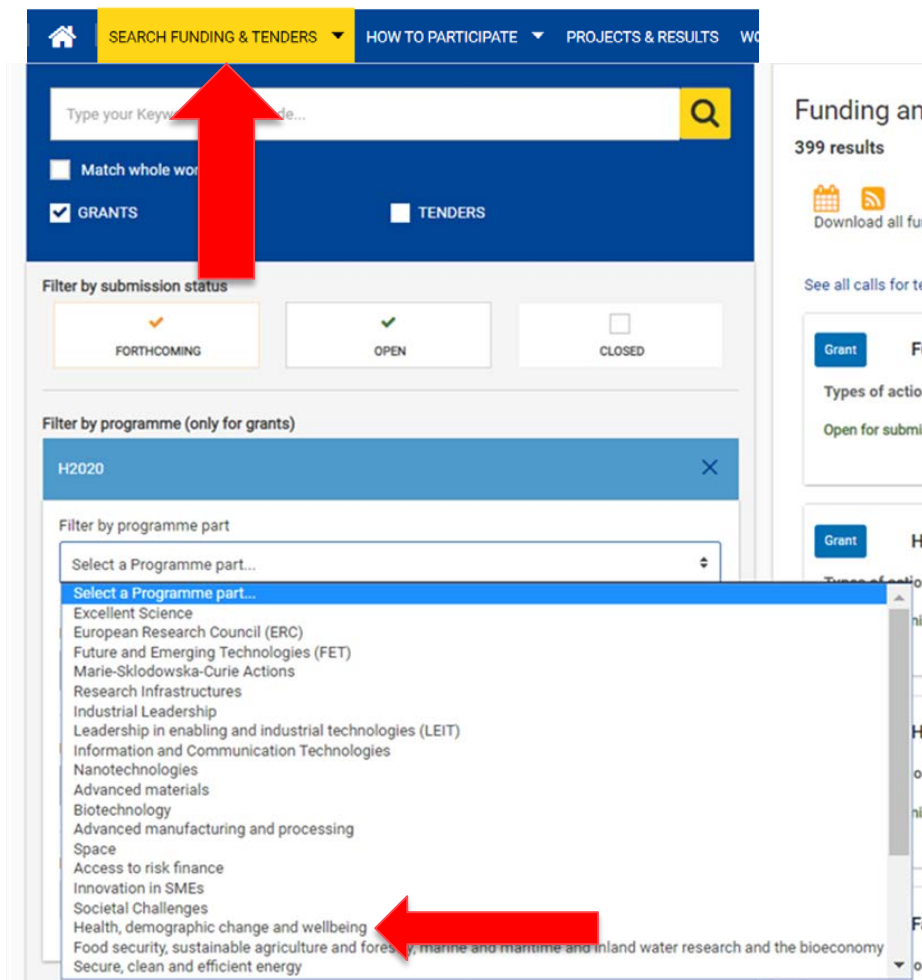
SEARCH FUNDING & TENDERS HOW TO PARTICIPATE PROJECTS & RESULTS WO

Type your Keyw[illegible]de...

Match whole wor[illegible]

GRANTS TENDERS

Filter by submission status

FORTHCOMING OPEN CLOSED

Filter by programme (only for grants)

H2020

Filter by programme part

Select a Programme part...

Select a Programme part...
Excellent Science
European Research Council (ERC)
Future and Emerging Technologies (FET)
Marie-Sklodowska-Curie Actions
Research Infrastructures
Industrial Leadership
Leadership in enabling and industrial technologies (LEIT)
Information and Communication Technologies
Nanotechnologies
Advanced materials
Biotechnology
Advanced manufacturing and processing
Space
Access to risk finance
Innovation in SMEs
Societal Challenges
Health, demographic change and wellbeing
Food security, sustainable agriculture and fores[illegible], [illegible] and inland water research and the bioeconomy
Secure, clean and efficient energy

Funding an
399 results

Download all fu

See all calls for te

Grant F
Types of actio
Open for submi

Grant H
Types of actio
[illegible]